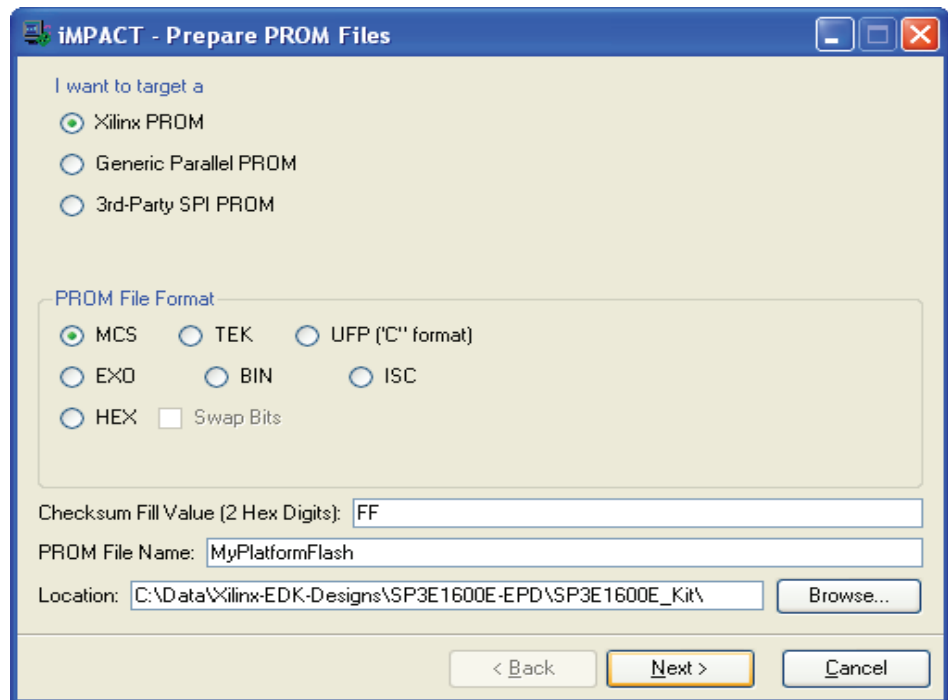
iMPACT - Prepare PROM Files

I want to target a

Xilinx PROM

Generic Parallel PROM

3rd-Party SPI PROM

PROM File Format

MCS TEK UFP ('C'' format)

EXO BIN ISC

HEX Swap Bits

Checksum Fill Value (2 Hex Digits): FF

PROM File Name: MyPlatformFlash

Location: C:\Data\Xilinx-EDK-Designs\SP3E1600E-EPD\SP3E1600E_Kit\ Browse...

< Back Next > Cancel